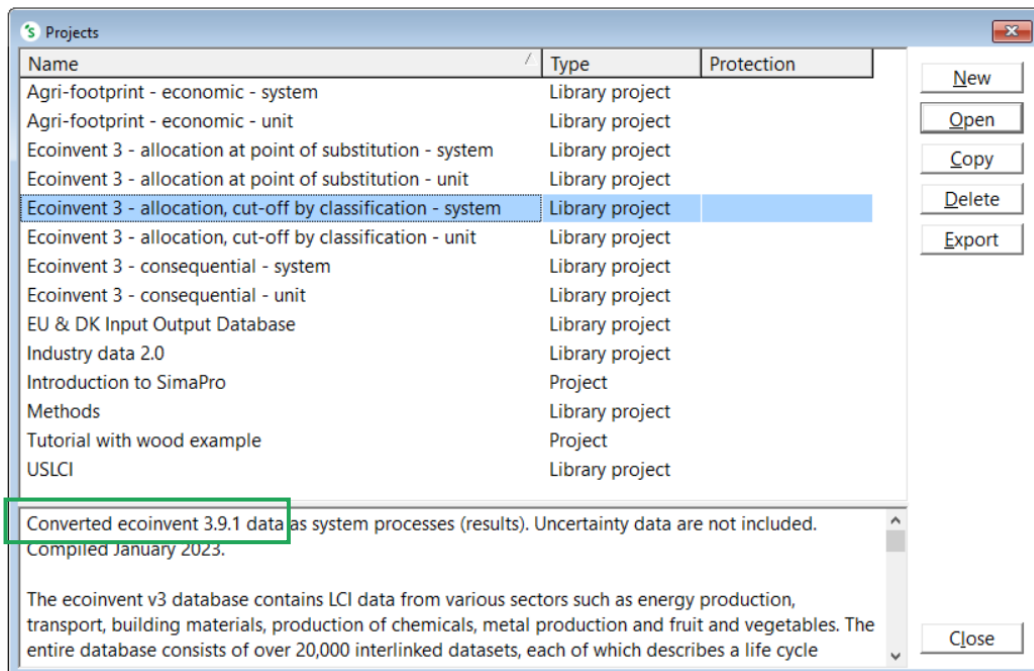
Projects

| Name | Type | Protection |
|---|---|---|
| Agri-footprint - economic - system | Library project | |
| Agri-footprint - economic - unit | Library project | |
| Ecoinvent 3 - allocation at point of substitution - system | Library project | |
| Ecoinvent 3 - allocation at point of substitution - unit | Library project | |
| Ecoinvent 3 - allocation, cut-off by classification - system | Library project | |
| Ecoinvent 3 - allocation, cut-off by classification - unit | Library project | |
| Ecoinvent 3 - consequential - system | Library project | |
| Ecoinvent 3 - consequential - unit | Library project | |
| EU & DK Input Output Database | Library project | |
| Industry data 2.0 | Library project | |
| Introduction to SimaPro | Project | |
| Methods | Library project | |
| Tutorial with wood example | Project | |
| USLCI | Library project | |

New
Open
Copy
Delete
Export

Converted ecoinvent 3.9.1 data as system processes (results). Uncertainty data are not included. Compiled January 2023.

The ecoinvent v3 database contains LCI data from various sectors such as energy production, transport, building materials, production of chemicals, metal production and fruit and vegetables. The entire database consists of over 20,000 interlinked datasets, each of which describes a life cycle

Close